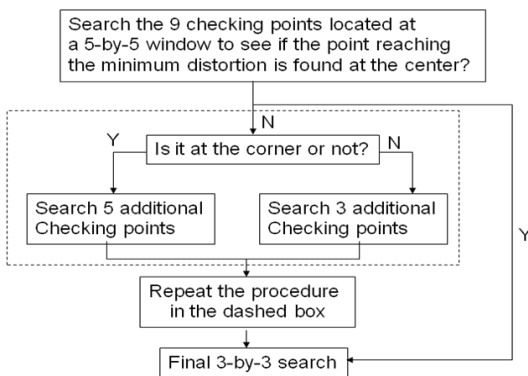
Search the 9 checking points located at a 5-by-5 window to see if the point reaching the minimum distortion is found at the center?

N

Y

Is it at the corner or not?

N

Search 5 additional Checking points

Search 3 additional Checking points

Y

Repeat the procedure in the dashed box

Final 3-by-3 search